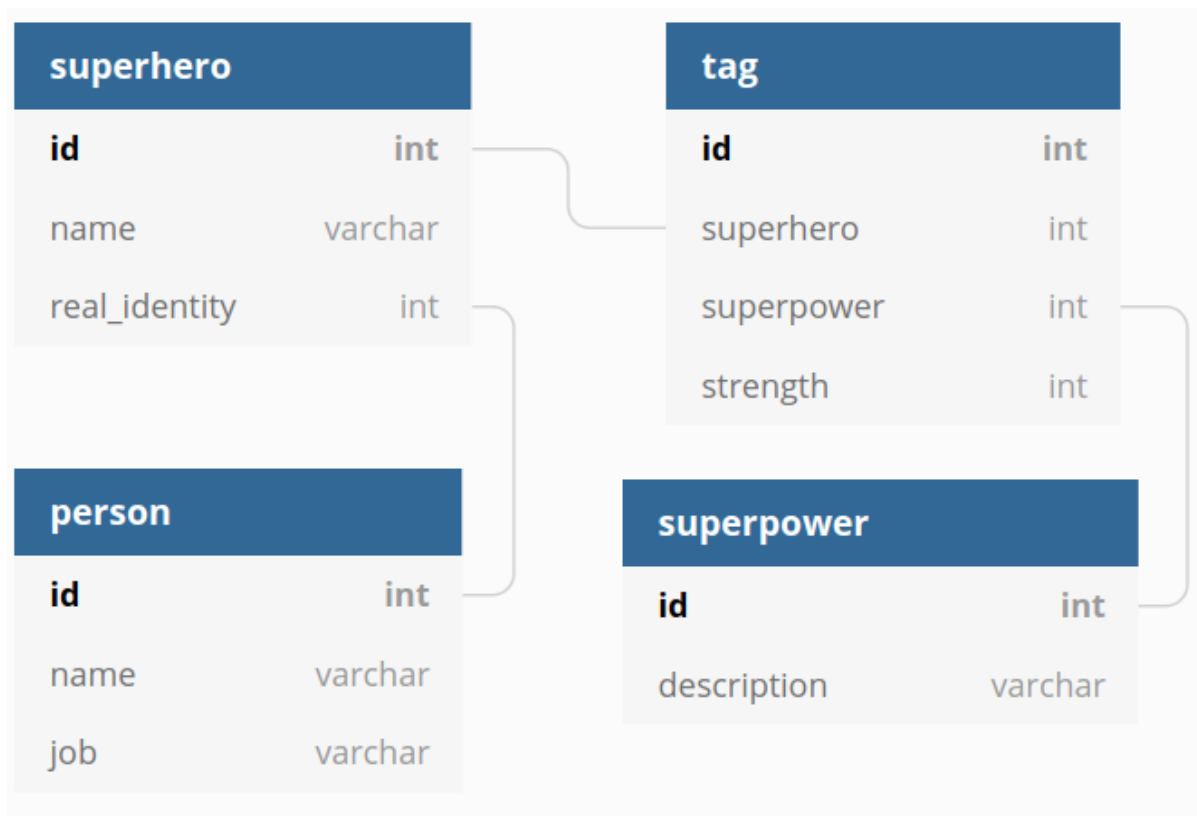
superhero

| id | int |
|---|---|
| name | varchar |
| real_identity | int |

tag

| id | int |
|---|---|
| superhero | int |
| superpower | int |
| strength | int |

person

| id | int |
|---|---|
| name | varchar |
| job | varchar |

superpower

| id | int |
|---|---|
| description | varchar |